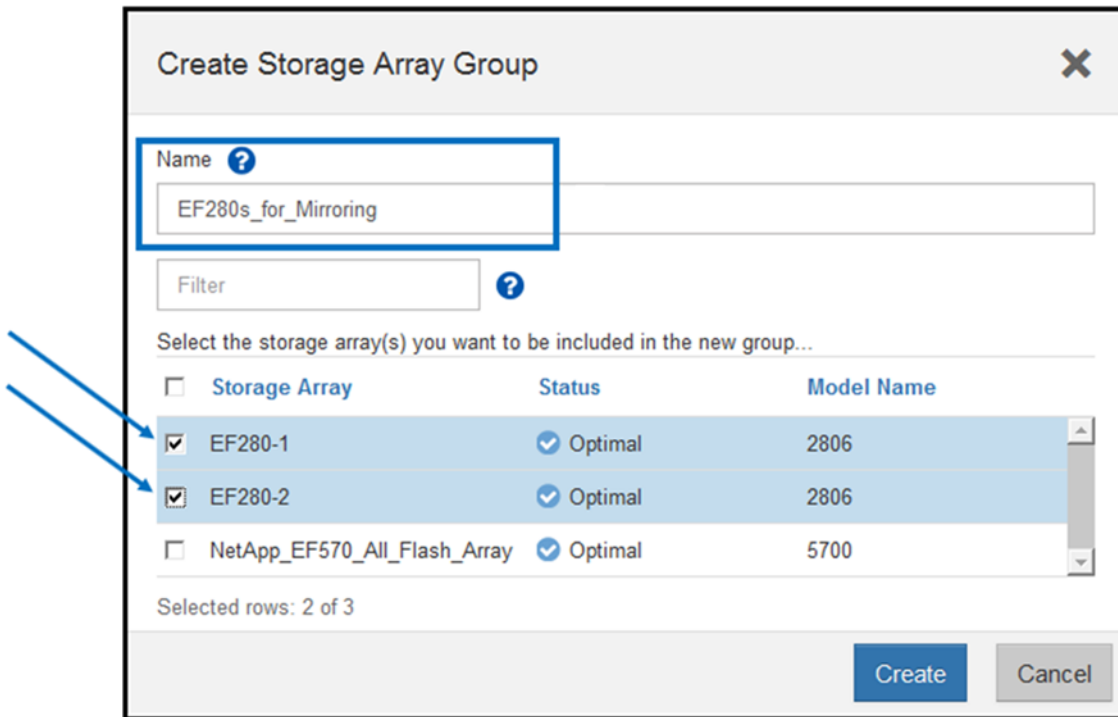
Create Storage Array Group

Name

EF280s_for_Mirroring

Filter

Select the storage array(s) you want to be included in the new group...

| Storage Array | Status | Model Name |
|---|---|---|
| EF280-1 | Optimal | 2806 |
| EF280-2 | Optimal | 2806 |
| NetApp_EF570_All_Flash_Array | Optimal | 5700 |

Selected rows: 2 of 3

Create

Cancel